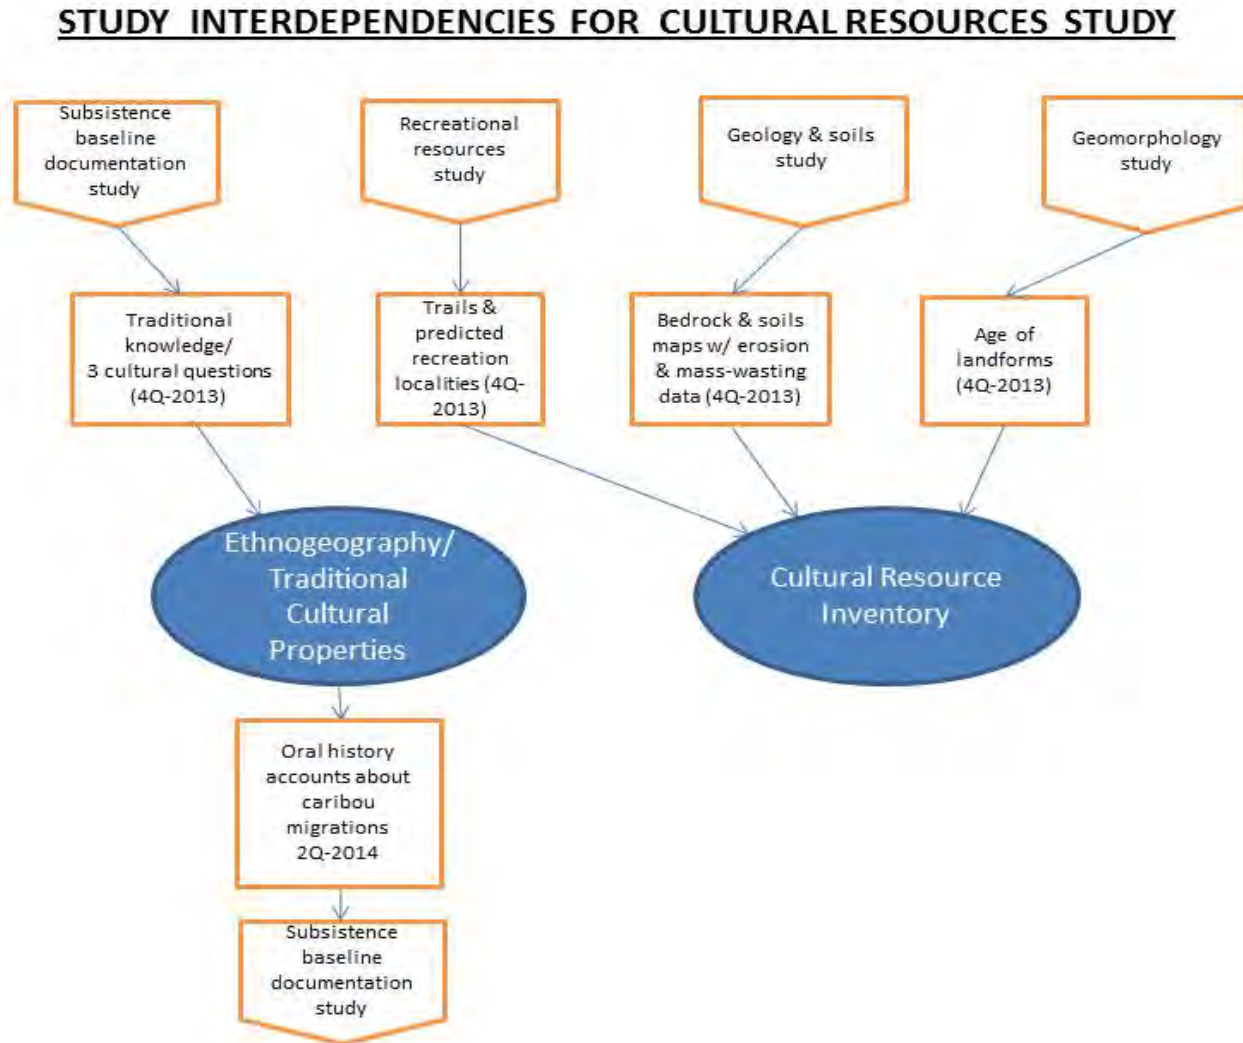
STUDY INTERDEPENDENCIES FOR CULTURAL RESOURCES STUDY

Subsistence baseline documentation study

Recreational resources study

Geology & soils study

Geomorphology study

Traditional knowledge/ 3 cultural questions (4Q-2013)

Trails & predicted recreation localities (4Q-2013)

Bedrock & soils maps w/ erosion & mass-wasting data (4Q-2013)

Age of landforms (4Q-2013)

Ethnogeography/ Traditional Cultural Properties

Cultural Resource Inventory

Oral history accounts about caribou migrations 2Q-2014

Subsistence baseline documentation study